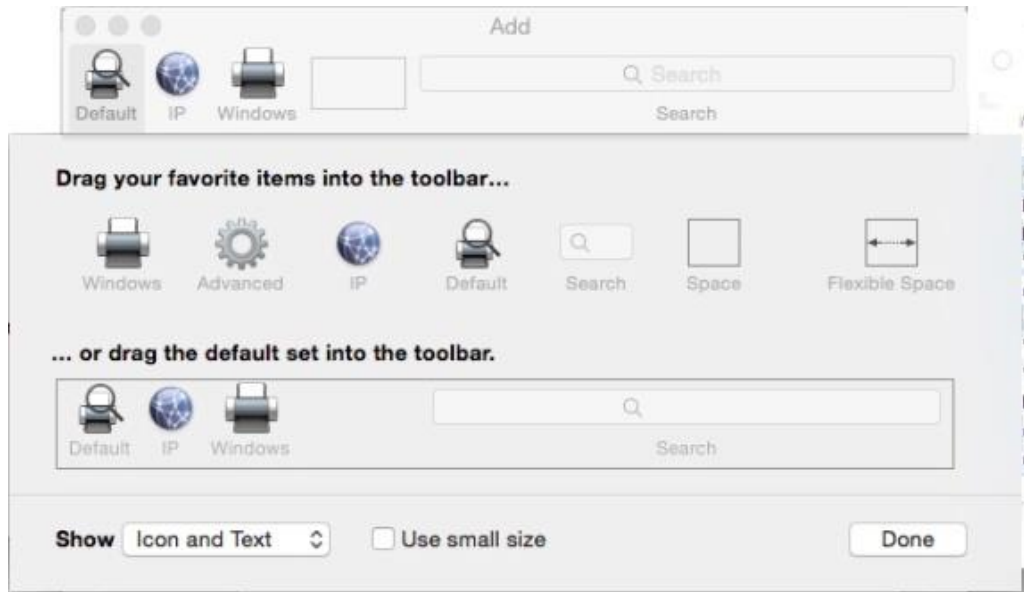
Add

Default IP Windows

Search

Search

Drag your favorite items into the toolbar...

Windows Advanced IP Default Search Space Flexible Space

... or drag the default set into the toolbar.

Default IP Windows

Search

Show Icon and Text

Use small size

Done